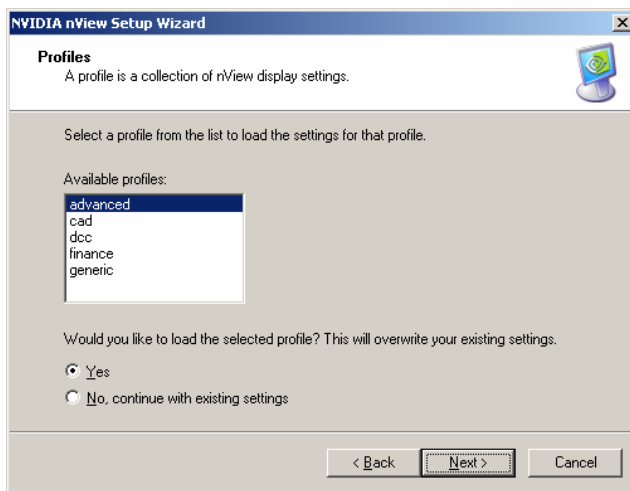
NVIDIA nView Setup Wizard

Profiles
A profile is a collection of nView display settings.

Select a profile from the list to load the settings for that profile.

Available profiles:
advanced
cad
dcc
finance
generic

Would you like to load the selected profile? This will overwrite your existing settings.

Yes
No, continue with existing settings

< Back
Next >
Cancel